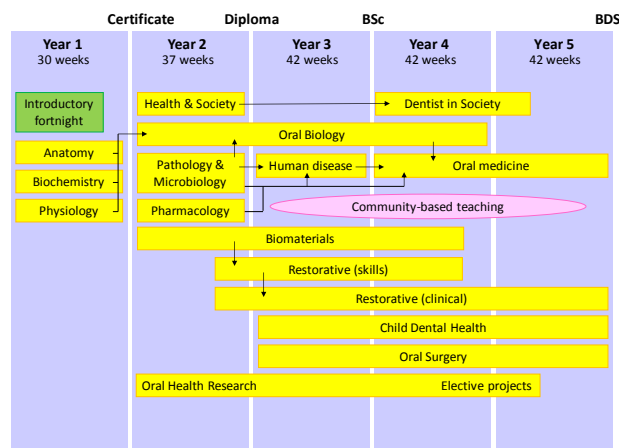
Certificate Diploma BSc BDS

Year 1
30 weeks

Year 2
37 weeks

Year 3
42 weeks

Year 4
42 weeks

Year 5
42 weeks

Introductory fortnight

Anatomy

Biochemistry

Physiology

Health & Society

Dentist in Society

Oral Biology

Pathology & Microbiology

Human disease

Oral medicine

Pharmacology

Community-based teaching

Biomaterials

Restorative (skills)

Restorative (clinical)

Child Dental Health

Oral Surgery

Oral Health Research

Elective projects